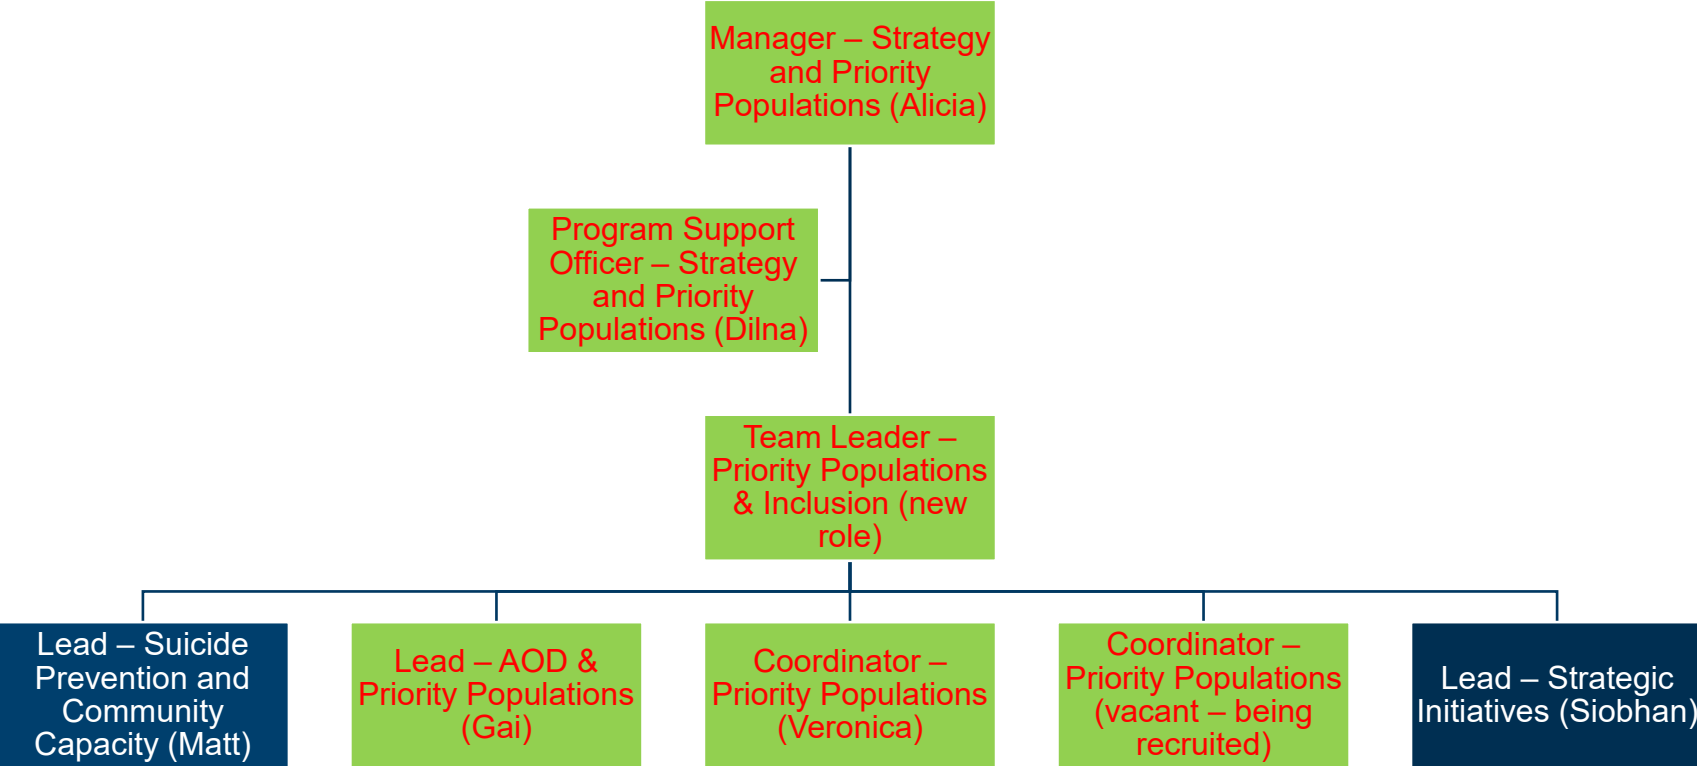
Manager – Strategy and Priority Populations (Alicia)

Program Support Officer – Strategy and Priority Populations (Dilna)

Team Leader – Priority Populations & Inclusion (new role)

Lead – Suicide Prevention and Community Capacity (Matt)

Lead – AOD & Priority Populations (Gai)

Coordinator – Priority Populations (Veronica)

Coordinator – Priority Populations (vacant – being recruited)

Lead – Strategic Initiatives (Siobhan)